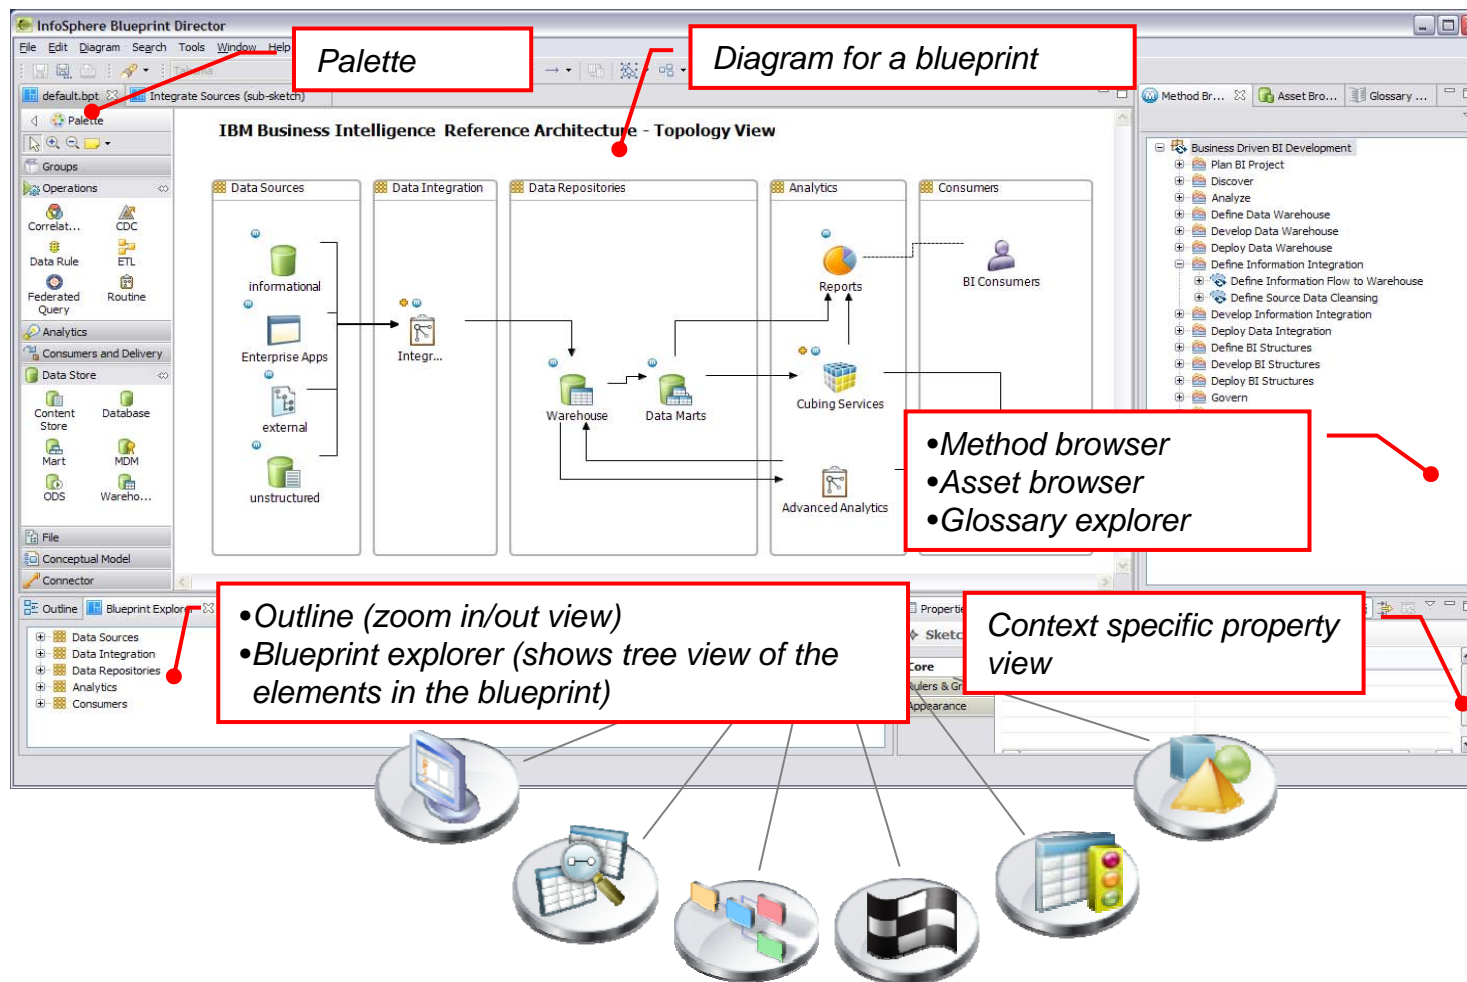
InfoSphere Blueprint Director

File Edit Diagram Search Tools Window Help

Palette

Diagram for a blueprint

default.bpt Integrate Sources (sub-sketch)

Palette

Groups

Operations

Correlat... CDC

Data Rule ETL

Federated Query Routine

Analytics

Consumers and Delivery

Data Store

Content Store Database

Mart MDM

ODS Wareho...

File

Conceptual Model

Connector

IBM Business Intelligence Reference Architecture - Topology View

Data Sources

informational

Enterprise Apps

external

unstructured

Data Integration

Integr...

Data Repositories

Warehouse

Data Marts

Analytics

Reports

Cubing Services

Advanced Analytics

Consumers

BI Consumers

Method Br... Asset Bro... Glossary ...

Business Driven BI Development
Plan BI Project
Discover
Analyze
Define Data Warehouse
Develop Data Warehouse
Deploy Data Warehouse
Define Information Integration
Define Information Flow to Warehouse
Define Source Data Cleansing
Develop Information Integration
Deploy Data Integration
Define BI Structures
Develop BI Structures
Deploy BI Structures
Govern

•Method browser
•Asset browser
•Glossary explorer

Outline Blueprint Explorer

Data Sources
Data Integration
Data Repositories
Analytics
Consumers

•Outline (zoom in/out view)
•Blueprint explorer (shows tree view of the elements in the blueprint)

Properties

Sketch

Core

Rulers & Gr

Appearance

Context specific property view